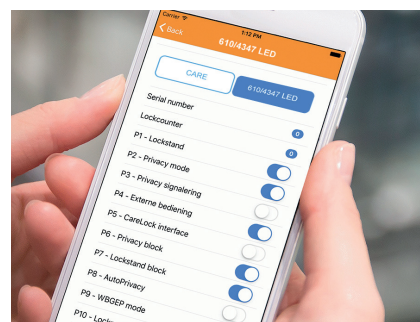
Carrier
1:12 PM
Back
610/4347 LED
CARE
610/4347 LED
Serial number
Lockcounter
0
P1 - Lockstand
0
P2 - Privacy mode
P3 - Privacy signalering
P4 - Externe bediening
P5 - CareLock interface
P6 - Privacy block
P7 - Lockstand block
P8 - AutoPrivacy
P9 - WBGEP mode
P10 - Lock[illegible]